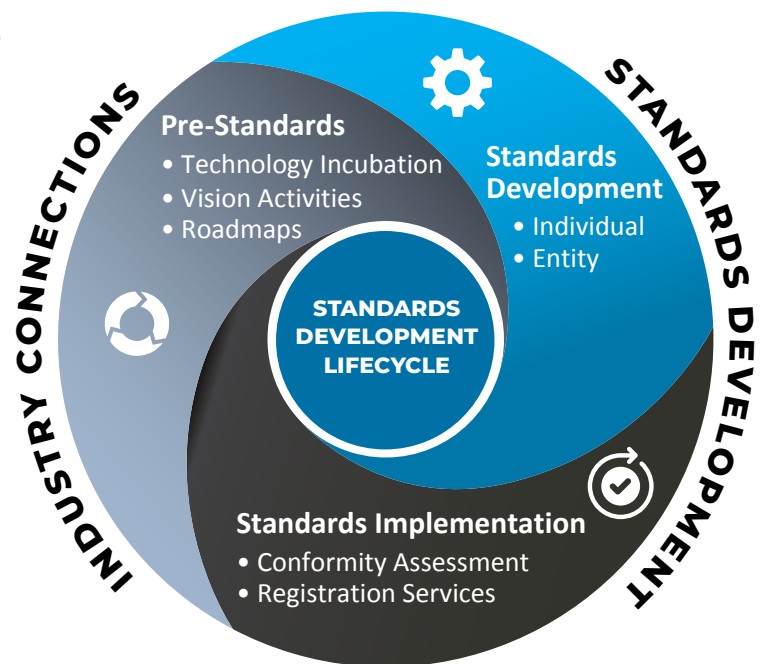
INDUSTRY CONNECTIONS

STANDARDS DEVELOPMENT

Pre-Standards
• Technology Incubation
• Vision Activities
• Roadmaps

Standards Development
• Individual
• Entity

STANDARDS DEVELOPMENT LIFECYCLE

Standards Implementation
• Conformity Assessment
• Registration Services